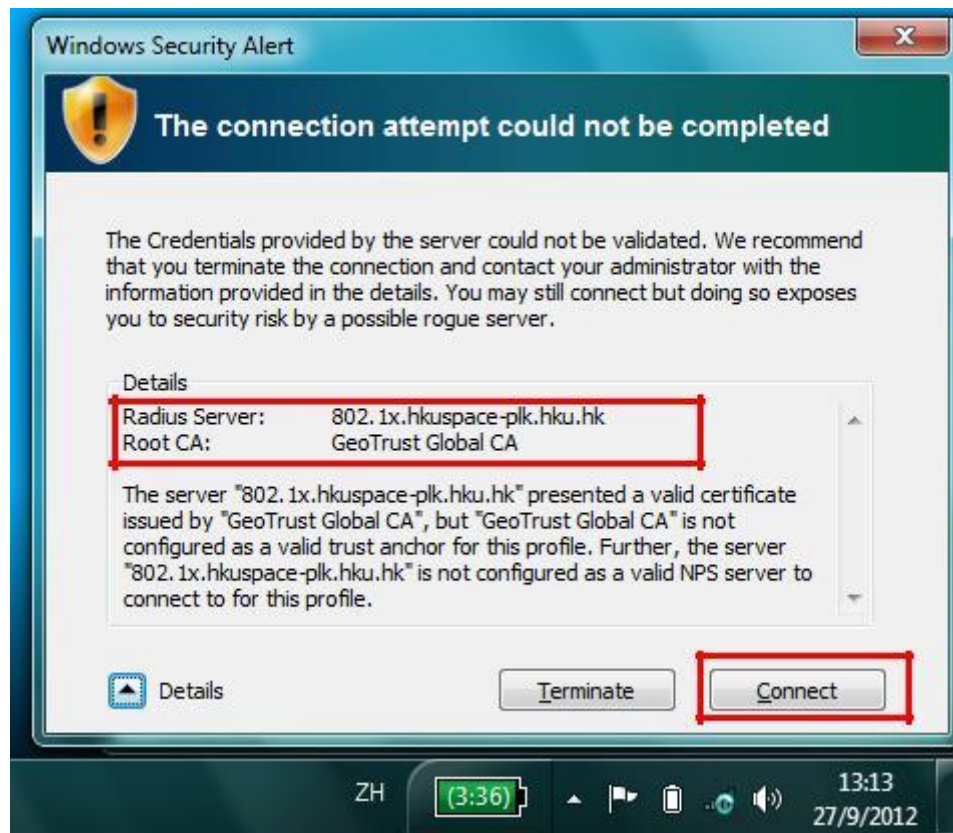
Windows Security Alert

X

The connection attempt could not be completed

The Credentials provided by the server could not be validated. We recommend that you terminate the connection and contact your administrator with the information provided in the details. You may still connect but doing so exposes you to security risk by a possible rogue server.

Details

| Radius Server: | 802.1x.hkuspace-plk.hku.hk |
|---|---|
| Root CA: | GeoTrust Global CA |

The server "802.1x.hkuspace-plk.hku.hk" presented a valid certificate issued by "GeoTrust Global CA", but "GeoTrust Global CA" is not configured as a valid trust anchor for this profile. Further, the server "802.1x.hkuspace-plk.hku.hk" is not configured as a valid NPS server to connect to for this profile.

Details

Terminate

Connect

ZH (3:36) 13:13 27/9/2012